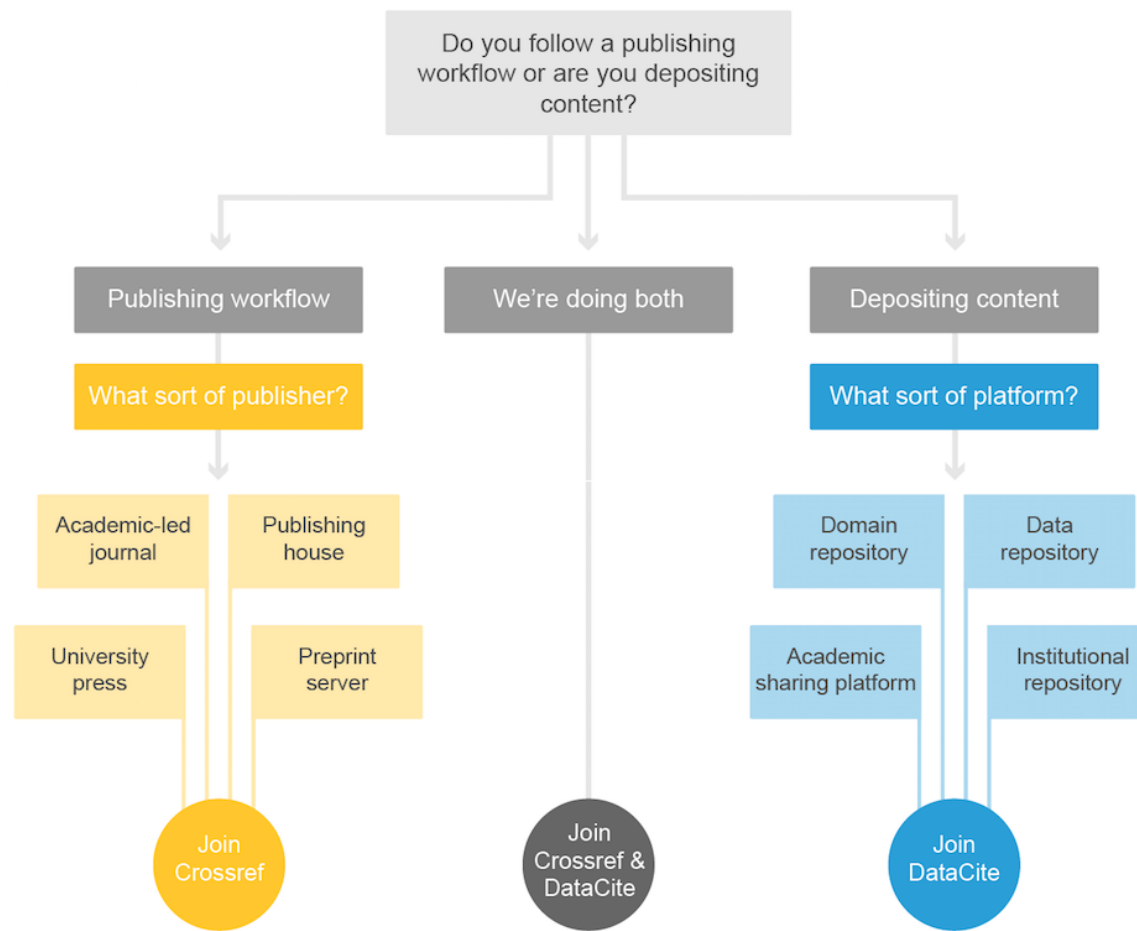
Do you follow a publishing workflow or are you depositing content?

Publishing workflow

We're doing both

Depositing content

What sort of publisher?

What sort of platform?

Academic-led journal

Publishing house

University press

Preprint server

Domain repository

Data repository

Academic sharing platform

Institutional repository

Join Crossref

Join Crossref & DataCite

Join DataCite